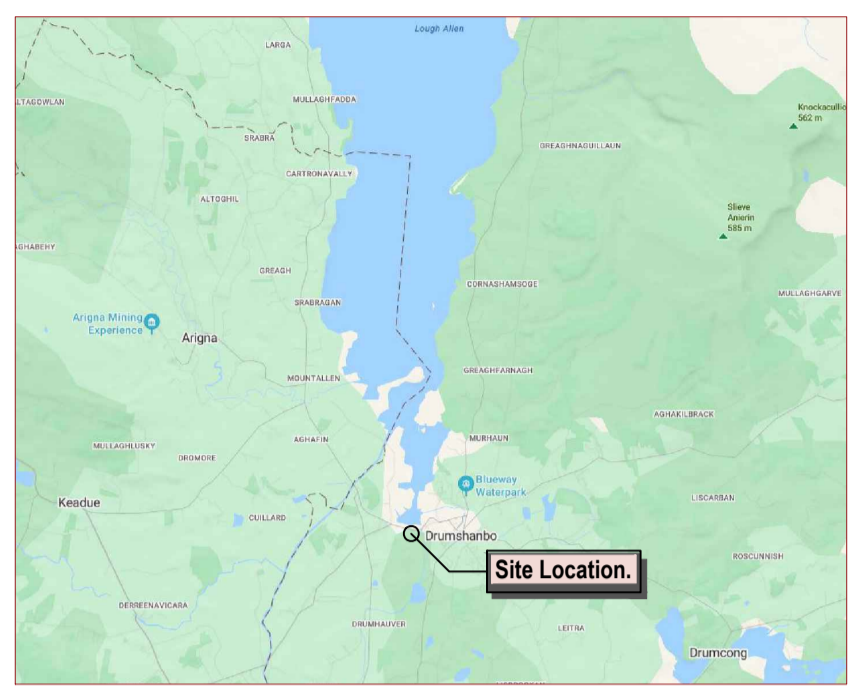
Lough Allen
LARGA
LTAGOWLAN
MULLAGHFADDA
SRABRA
DREAGHNAGUILLAUN
Knockacullion
562 m
CARTRONAVALLY
ALTOGHIL
Slieve Anierin
585 m
AGHABEHY
GREAGH
CORNASHAMSOGE
SRABRAGAN
MULLAGHGARVE
Arigna Mining Experience
Arigna
MOUNTALLEN
GREAGHFARNAGH
AGHAKILBRACK
AGHAFIN
MURHAUN
MULLAGHLUSKY
DROMORE
Blueway Waterpark
Keadue
LISCARBAN
CUILLARD
Drumshanbo
Site Location.
ROSCUNNISH
DERREENAVICARA
DRUMHAUVER
LEITRA
Drumcong